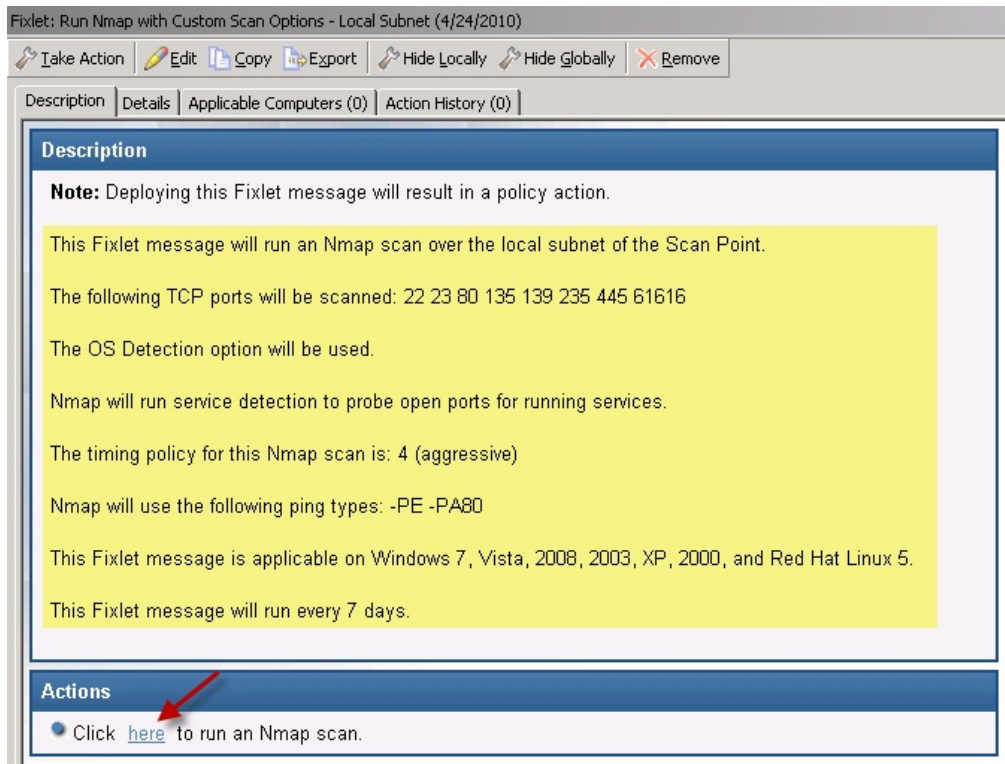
Fixlet: Run Nmap with Custom Scan Options - Local Subnet (4/24/2010)

Take Action | Edit | Copy | Export | Hide Locally | Hide Globally | Remove

Description | Details | Applicable Computers (0) | Action History (0)

Description

**Note:** Deploying this Fixlet message will result in a policy action.

This Fixlet message will run an Nmap scan over the local subnet of the Scan Point.

The following TCP ports will be scanned: 22 23 80 135 139 235 445 61616

The OS Detection option will be used.

Nmap will run service detection to probe open ports for running services.

The timing policy for this Nmap scan is: 4 (aggressive)

Nmap will use the following ping types: -PE -PA80

This Fixlet message is applicable on Windows 7, Vista, 2008, 2003, XP, 2000, and Red Hat Linux 5.

This Fixlet message will run every 7 days.

Actions

Click here to run an Nmap scan.